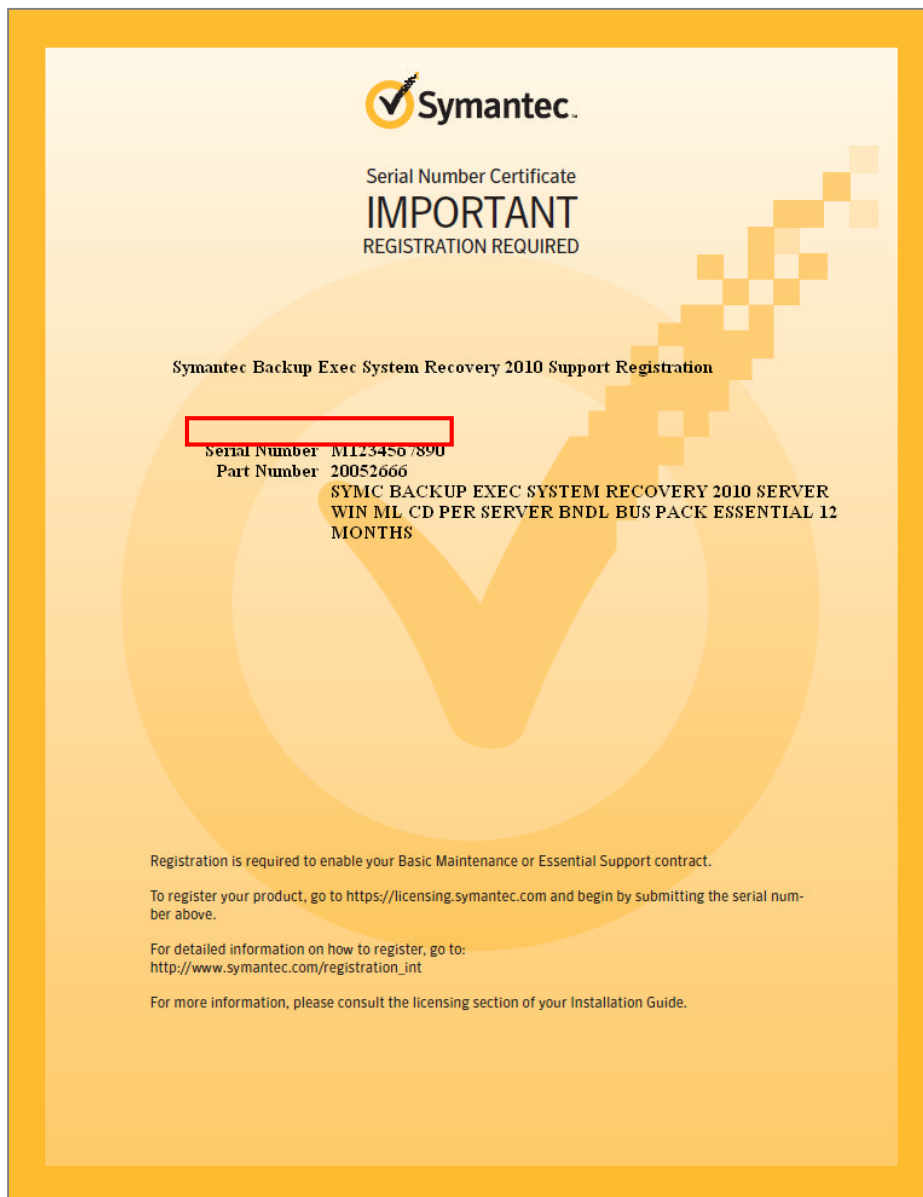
Symantec.

Serial Number Certificate
IMPORTANT
REGISTRATION REQUIRED

Symantec Backup Exec System Recovery 2010 Support Registration

Serial Number M1234567890
Part Number 20052666
SYMC BACKUP EXEC SYSTEM RECOVERY 2010 SERVER WIN ML CD PER SERVER BNDL BUS PACK ESSENTIAL 12 MONTHS

Registration is required to enable your Basic Maintenance or Essential Support contract.

To register your product, go to https://licensing.symantec.com and begin by submitting the serial number above.

For detailed information on how to register, go to:
http://www.symantec.com/registration_int

For more information, please consult the licensing section of your Installation Guide.